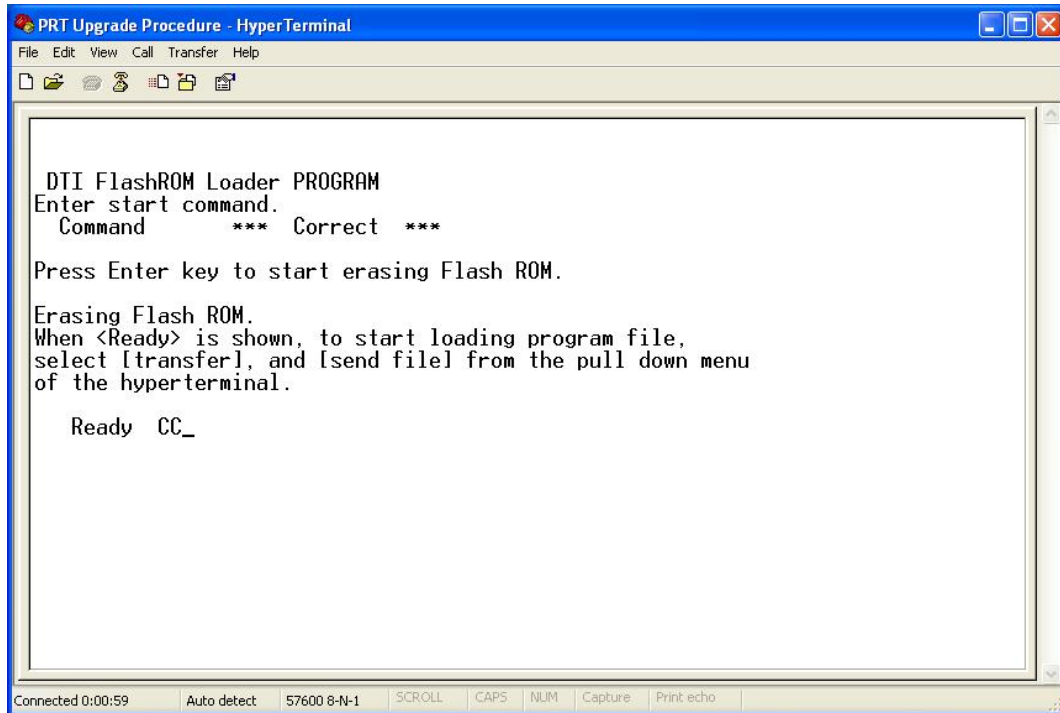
PRT Upgrade Procedure - HyperTerminal

File Edit View Call Transfer Help

DTI FlashROM Loader PROGRAM
Enter start command.
Command *** Correct ***

Press Enter key to start erasing Flash ROM.

Erasing Flash ROM.
When <Ready> is shown, to start loading program file, select [transfer], and [send file] from the pull down menu of the hyperterminal.

Ready CC_

Connected 0:00:59 | Auto detect | 57600 8-N-1 | SCROLL | CAPS | NUM | Capture | Print echo